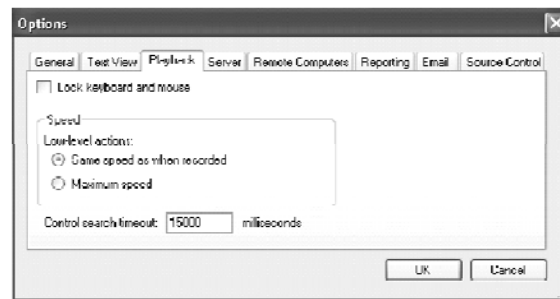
Options

General | Text View | Playback | Server | Remote Computers | Reporting | Email | Source Control

Lock keyboard and mouse

Speed

Low-level actions:

Same speed as when recorded

Maximum speed

Control search timeout: 15000 milliseconds

OK | Cancel